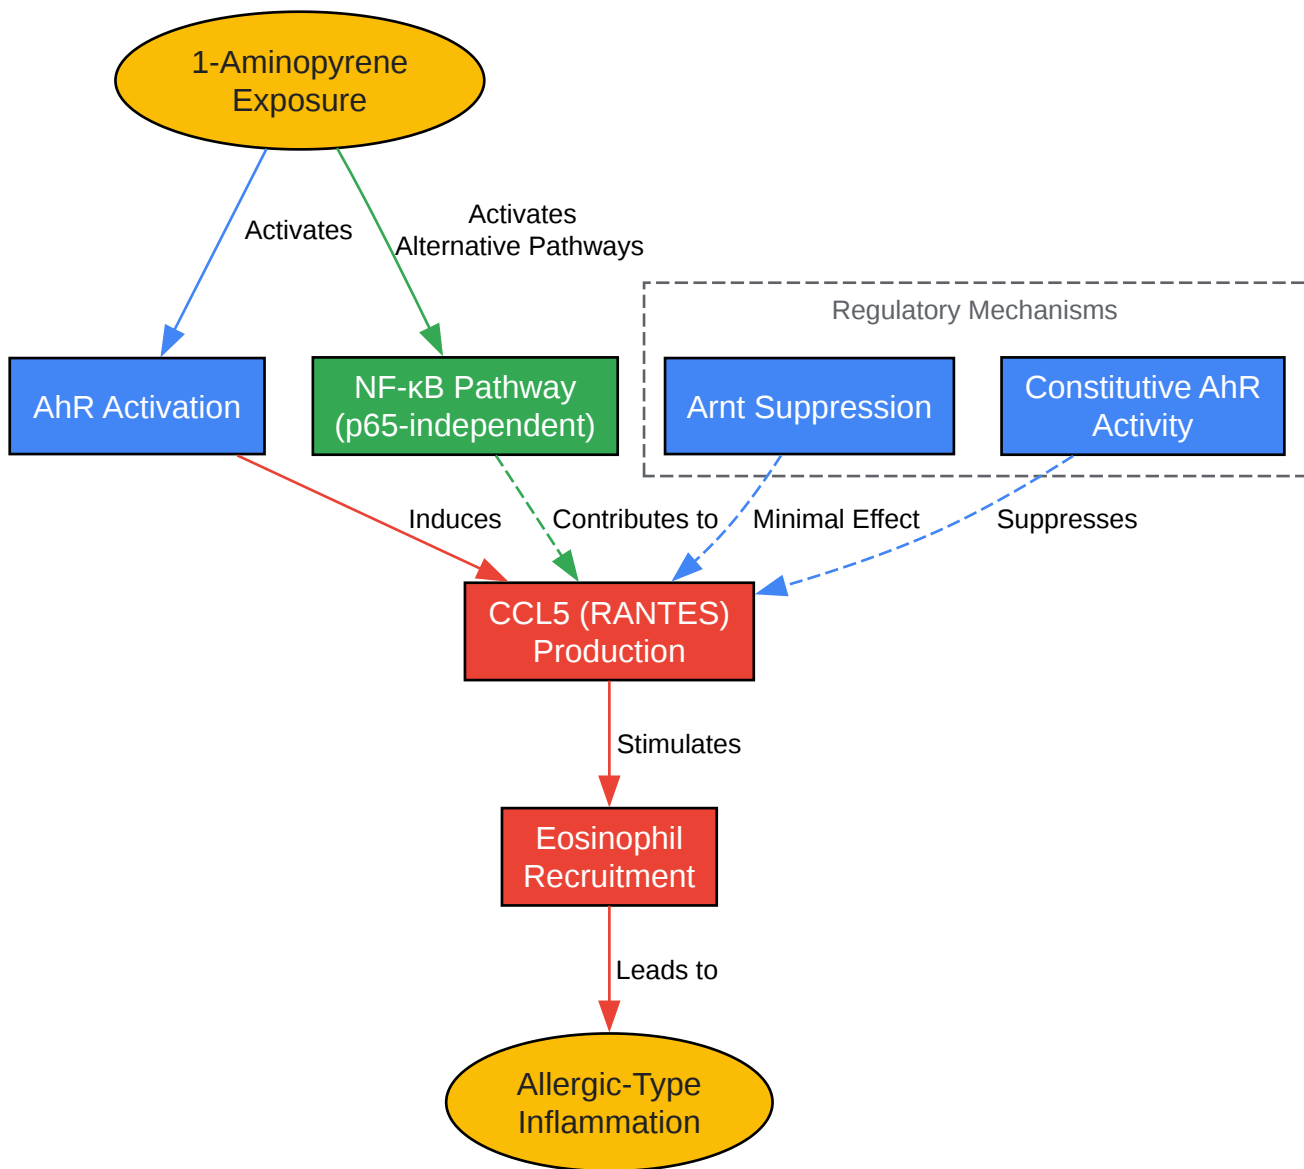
1-Aminopyrene Exposure

Activates

Activates Alternative Pathways

Regulatory Mechanisms

AhR Activation

NF-κB Pathway (p65-independent)

Arnt Suppression

Constitutive AhR Activity

Induces

Contributes to

Minimal Effect

Suppresses

CCL5 (RANTES) Production

Stimulates

Eosinophil Recruitment

Leads to

Allergic-Type Inflammation